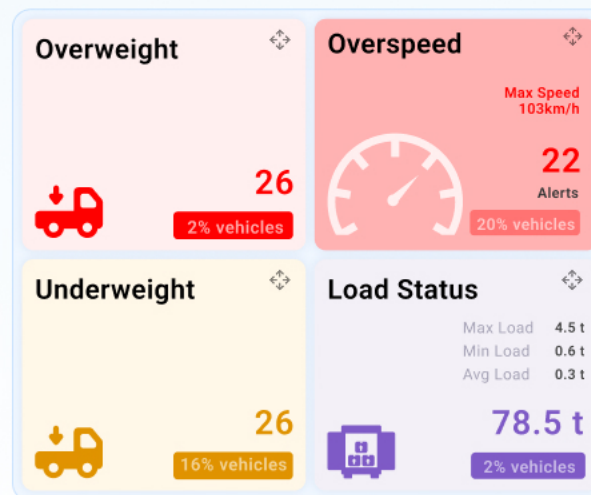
Overweight

26

2% vehicles

Overspeed

Max Speed
103km/h

22

Alerts

20% vehicles

Underweight

26

16% vehicles

Load Status

| | |
|---|---|
| Max Load | 4.5 t |
| Min Load | 0.6 t |
| Avg Load | 0.3 t |

78.5 t

2% vehicles